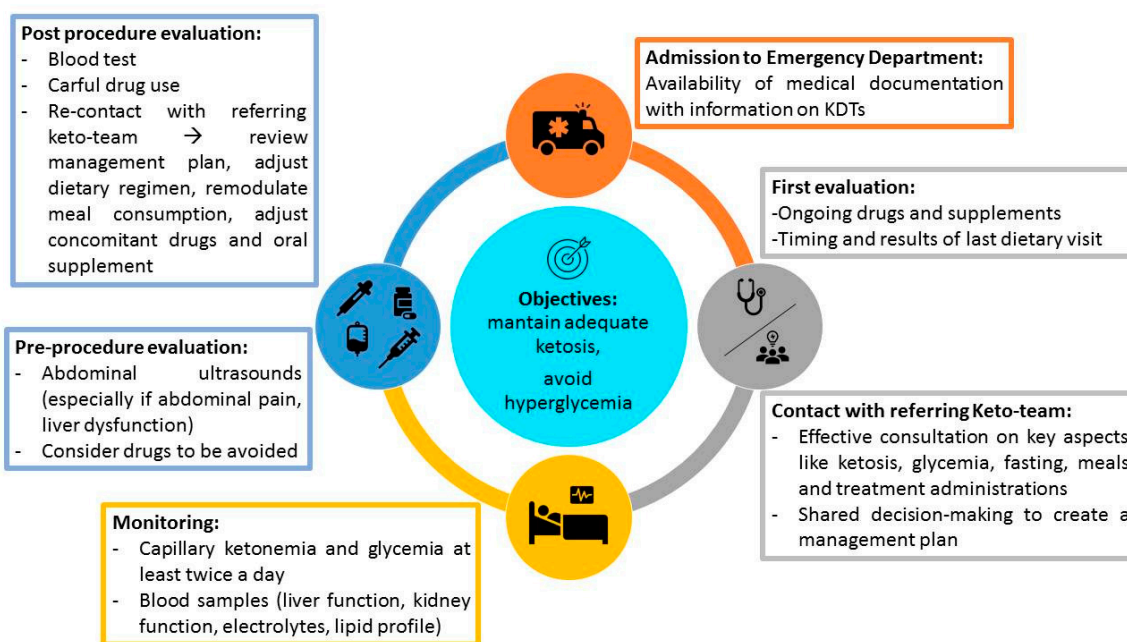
Post procedure evaluation:
- Blood test
- Carful drug use
- Re-contact with referring keto-team → review management plan, adjust dietary regimen, remodulate meal consumption, adjust concomitant drugs and oral supplement

Admission to Emergency Department:
Availability of medical documentation with information on KDTs

First evaluation:
-Ongoing drugs and supplements
-Timing and results of last dietary visit

Objectives:
mantain adequate ketosis,
avoid hyperglycemia

Pre-procedure evaluation:
- Abdominal ultrasounds (especially if abdominal pain, liver dysfunction)
- Consider drugs to be avoided

Contact with referring Keto-team:
- Effective consultation on key aspects like ketosis, glycemia, fasting, meals and treatment administrations
- Shared decision-making to create a management plan

Monitoring:
- Capillary ketonemia and glycemia at least twice a day
- Blood samples (liver function, kidney function, electrolytes, lipid profile)